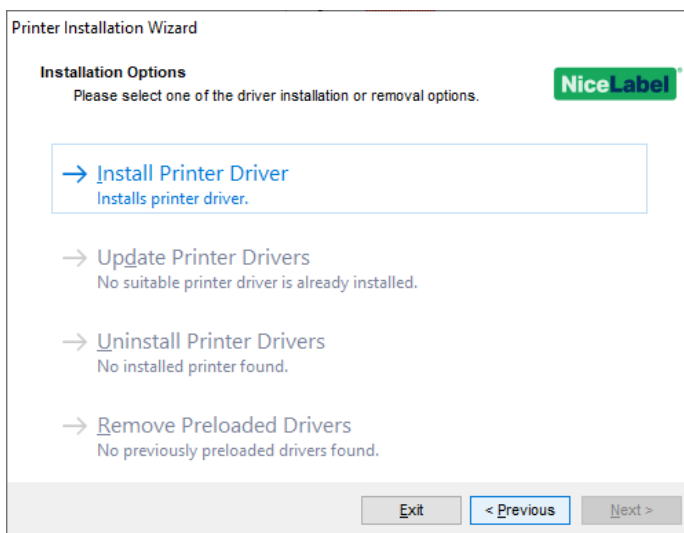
Printer Installation Wizard

Installation Options
Please select one of the driver installation or removal options.

NiceLabel

→ Install Printer Driver
Installs printer driver.

→ Update Printer Drivers
No suitable printer driver is already installed.

→ Uninstall Printer Drivers
No installed printer found.

→ Remove Preloaded Drivers
No previously preloaded drivers found.

Exit
< Previous
Next >